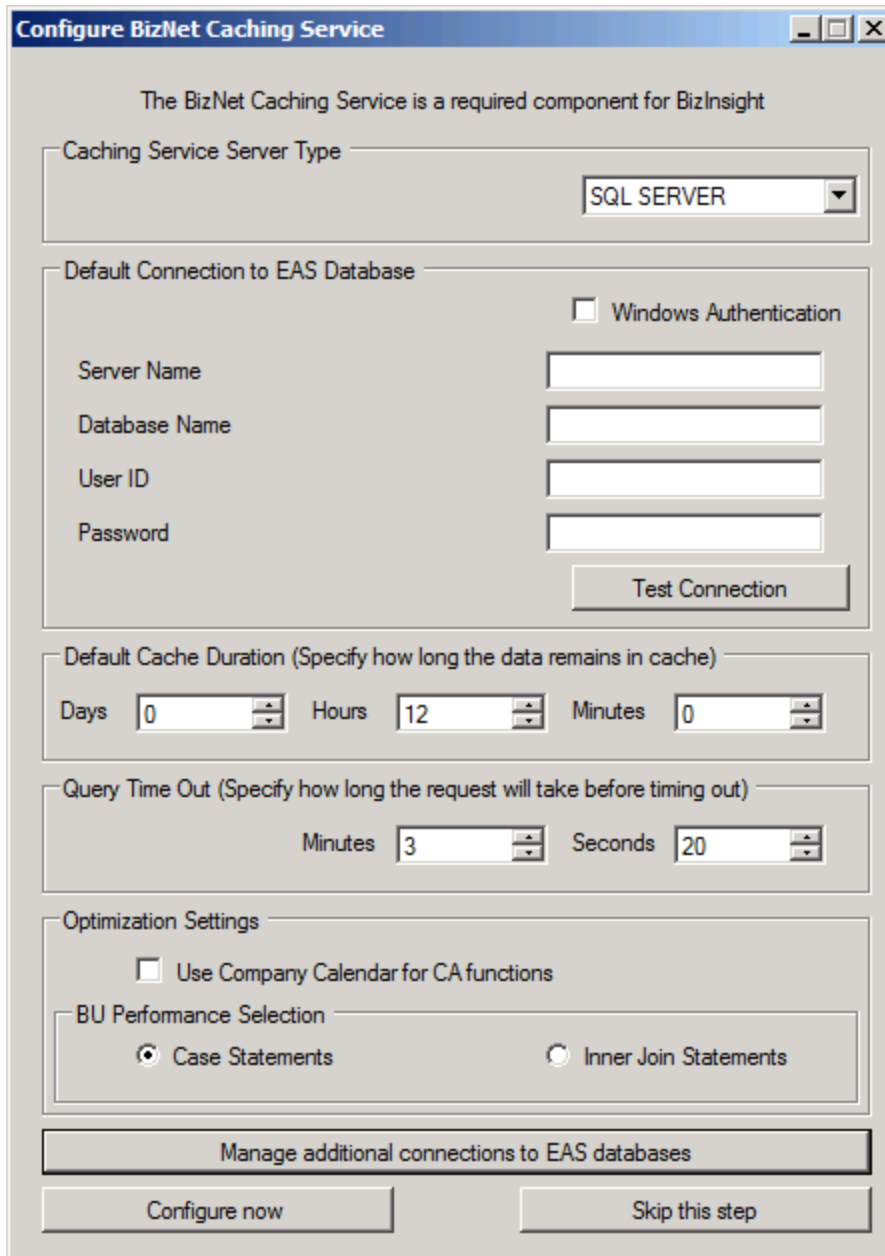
Configure BizNet Caching Service

The BizNet Caching Service is a required component for BizInsight

Caching Service Server Type

SQL SERVER

Default Connection to EAS Database

Windows Authentication

Server Name

Database Name

User ID

Password

Test Connection

Default Cache Duration (Specify how long the data remains in cache)

Days 0 Hours 12 Minutes 0

Query Time Out (Specify how long the request will take before timing out)

Minutes 3 Seconds 20

Optimization Settings

Use Company Calendar for CA functions

BU Performance Selection

Case Statements

Inner Join Statements

Manage additional connections to EAS databases

Configure now

Skip this step